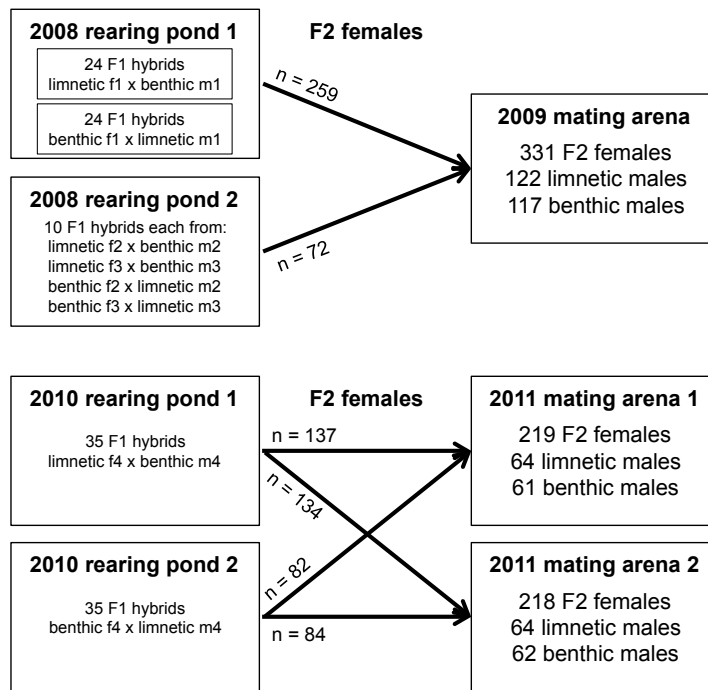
2008 rearing pond 1

24 F1 hybrids
limnetic f1 x benthic m1

24 F1 hybrids
benthic f1 x limnetic m1

F2 females

n = 259

2009 mating arena

331 F2 females
122 limnetic males
117 benthic males

2008 rearing pond 2

10 F1 hybrids each from:
limnetic f2 x benthic m2
limnetic f3 x benthic m3
benthic f2 x limnetic m2
benthic f3 x limnetic m3

n = 72

2010 rearing pond 1

35 F1 hybrids
limnetic f4 x benthic m4

F2 females

n = 137

n = 134

2011 mating arena 1

219 F2 females
64 limnetic males
61 benthic males

2010 rearing pond 2

35 F1 hybrids
benthic f4 x limnetic m4

n = 82

n = 84

2011 mating arena 2

218 F2 females
64 limnetic males
62 benthic males